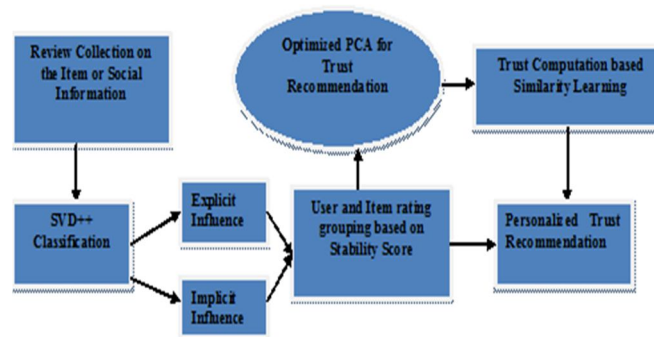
Review Collection on the Item or Social Information

Optimized PCA for Trust Recommendation

Trust Computation based Similarity Learning

SVD++ Classification

Explicit Influence

Implicit Influence

User and Item rating grouping based on Stability Score

Personalized Trust Recommendation